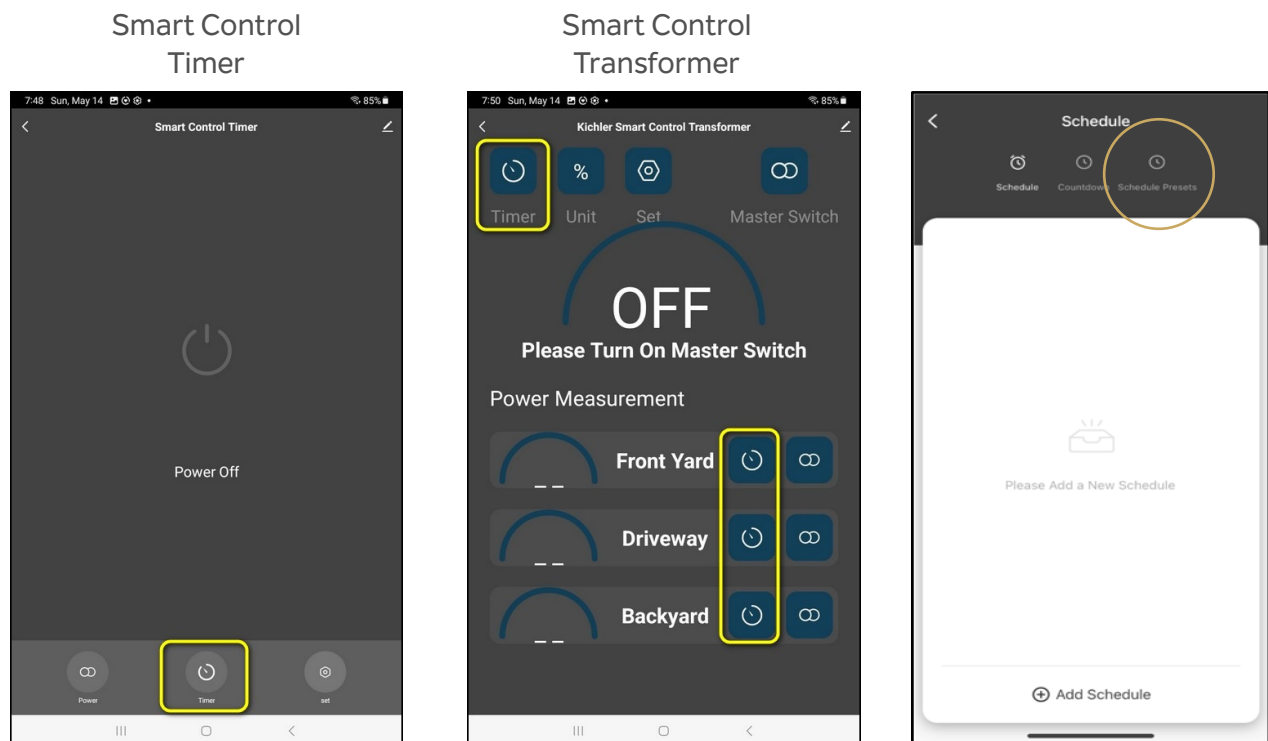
Smart Control Timer

7:48 Sun, May 14 85%

Smart Control Timer

Power Off

Power

Timer

set

Smart Control Transformer

7:50 Sun, May 14 85%

Kichler Smart Control Transformer

%

Timer

Unit

Set

Master Switch

OFF

Please Turn On Master Switch

Power Measurement

– –

Front Yard

– –

Driveway

– –

Backyard

Schedule

Schedule

Countdown

Schedule Presets

Please Add a New Schedule

Add Schedule